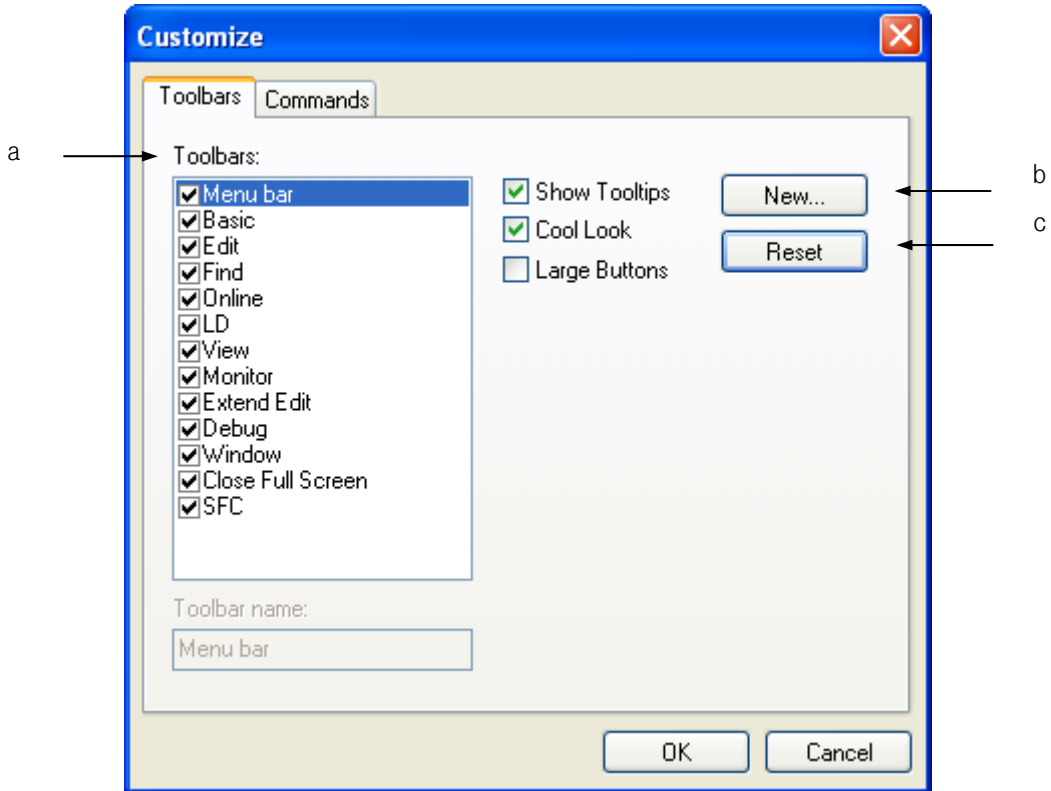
Customize

Toolbars Commands

a

Toolbars:

Menu bar
Basic
Edit
Find
Online
LD
View
Monitor
Extend Edit
Debug
Window
Close Full Screen
SFC

Show Tooltips
Cool Look
Large Buttons

New...

b

Reset

c

Toolbar name:

Menu bar

OK

Cancel